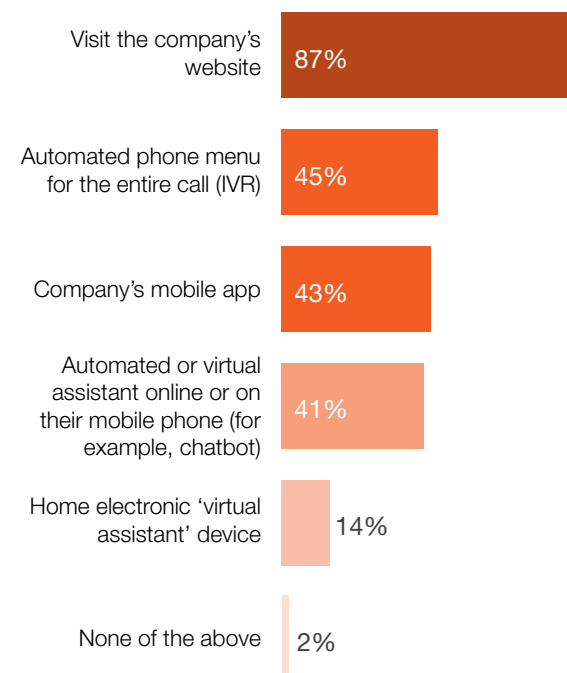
Visit the company's website
87%

Automated phone menu for the entire call (IVR)
45%

Company's mobile app
43%

Automated or virtual assistant online or on their mobile phone (for example, chatbot)
41%

Home electronic 'virtual assistant' device
14%

None of the above
2%